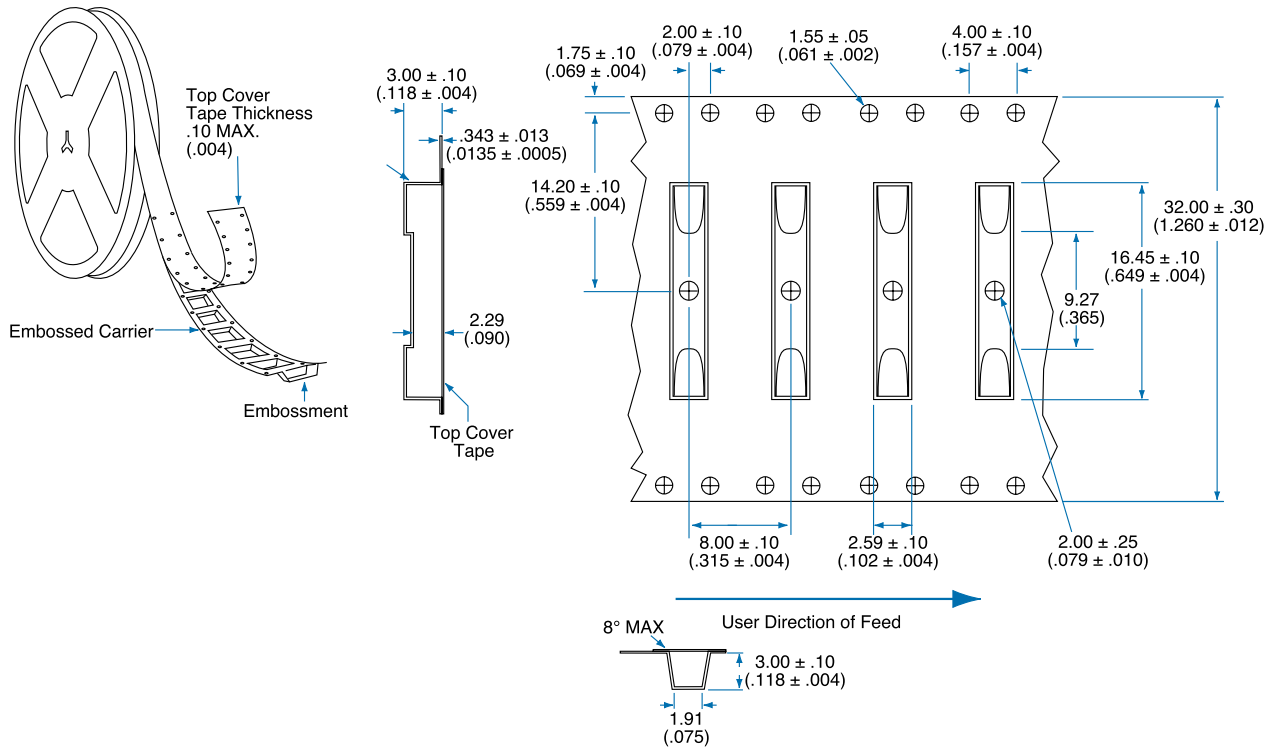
Top Cover Tape Thickness .10 MAX. (.004)

Embossed Carrier

Embossment

3.00 ± .10 (.118 ± .004)

.343 ± .013 (.0135 ± .0005)

2.29 (.090)

Top Cover Tape

1.75 ± .10 (.069 ± .004)

2.00 ± .10 (.079 ± .004)

1.55 ± .05 (.061 ± .002)

4.00 ± .10 (.157 ± .004)

14.20 ± .10 (.559 ± .004)

32.00 ± .30 (1.260 ± .012)

16.45 ± .10 (.649 ± .004)

9.27 (.365)

8.00 ± .10 (.315 ± .004)

2.59 ± .10 (.102 ± .004)

2.00 ± .25 (.079 ± .010)

User Direction of Feed

8° MAX

3.00 ± .10 (.118 ± .004)

1.91 (.075)